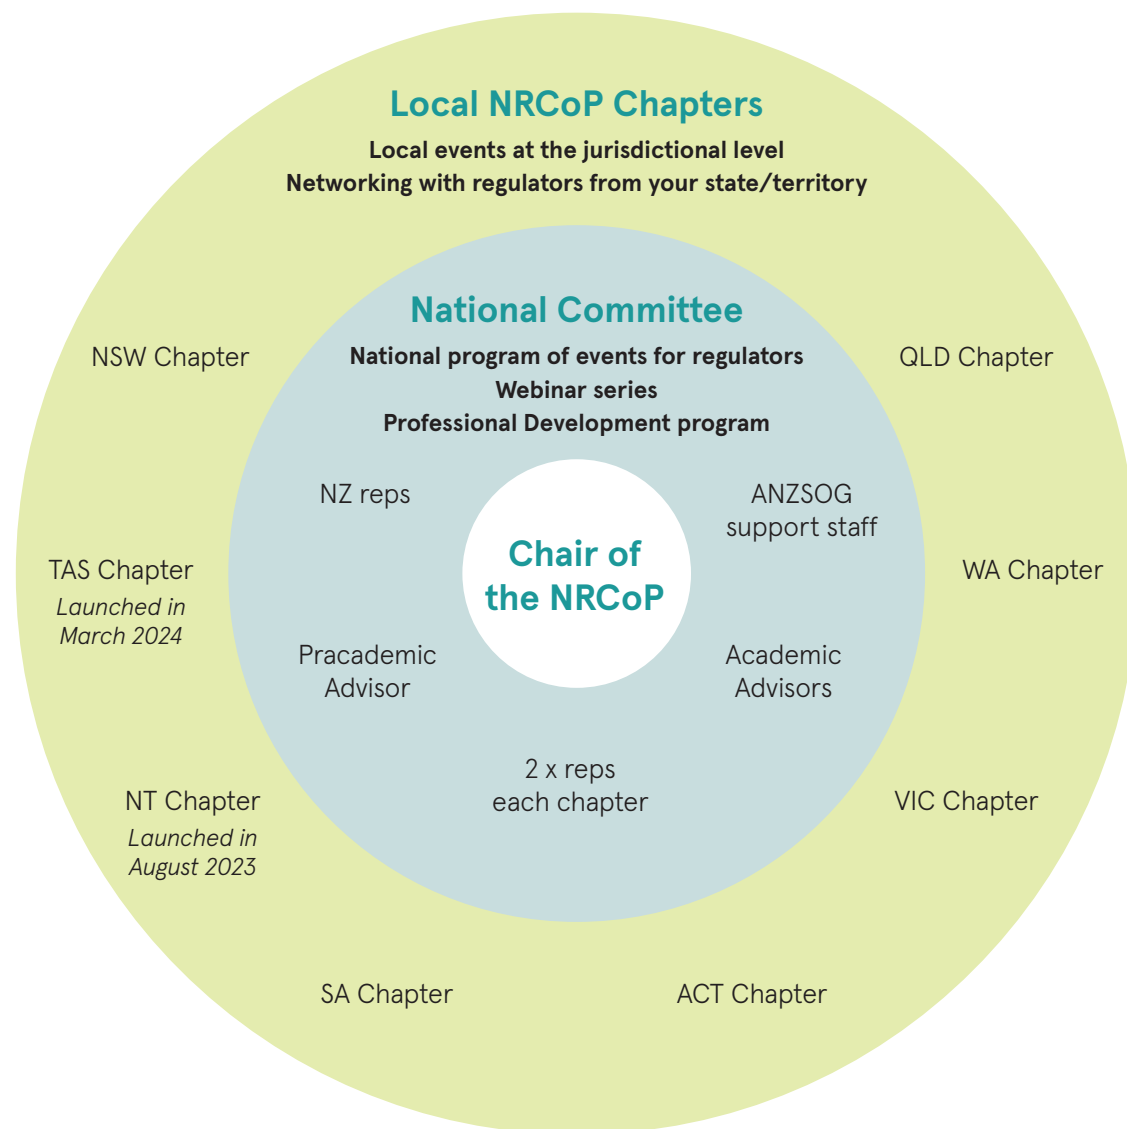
Local NRCoP Chapters

Local events at the jurisdictional level
Networking with regulators from your state/territory

National Committee

National program of events for regulators
Webinar series
Professional Development program

NSW Chapter

QLD Chapter

NZ reps

ANZSOG support staff

Chair of the NRCoP

TAS Chapter
Launched in March 2024

WA Chapter

Pracademic Advisor

Academic Advisors

2 x reps each chapter

NT Chapter
Launched in August 2023

VIC Chapter

SA Chapter

ACT Chapter